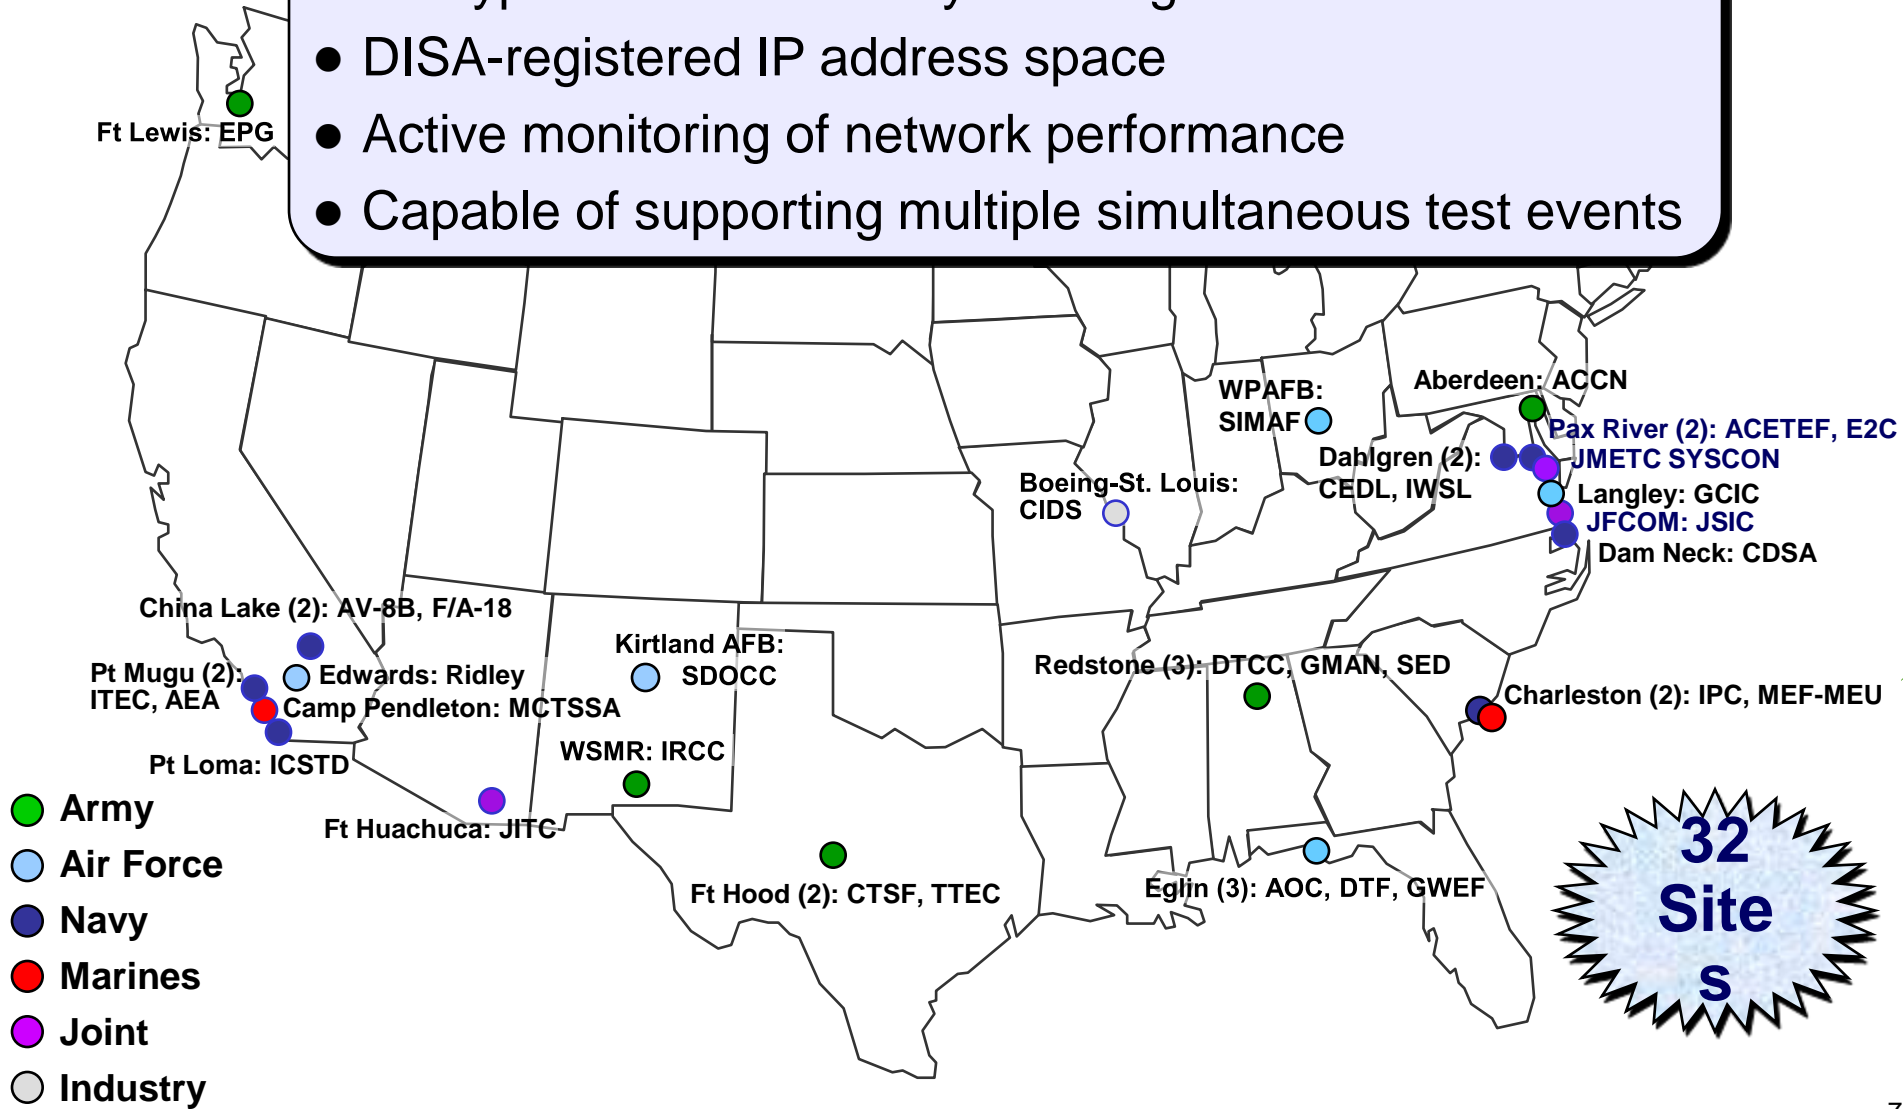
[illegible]

• DISA-registered IP address space

• Active monitoring of network performance

• Capable of supporting multiple simultaneous test events

Ft Lewis: EPG

WPAFB: SIMAF

Aberdeen: ACCN

Pax River (2): ACETEF, E2C

JMETC SYSCON

Dahlgren (2): CEDL, IWSL

Langley: GCIC

JFCOM: JSIC

Dam Neck: CDSA

Boeing-St. Louis: CIDS

China Lake (2): AV-8B, F/A-18

Kirtland AFB: SDOCC

Pt Mugu (2): ITEC, AEA

Edwards: Ridley

Camp Pendleton: MCTSSA

Redstone (3): DTCC, GMAN, SED

Charleston (2): IPC, MEF-MEU

Pt Loma: ICSTD

WSMR: IRCC

Ft Huachuca: JITC

Ft Hood (2): CTSF, TTEC

Eglin (3): AOC, DTF, GWEF

Army

Air Force

Navy

Marines

Joint

Industry

32 Site s

7